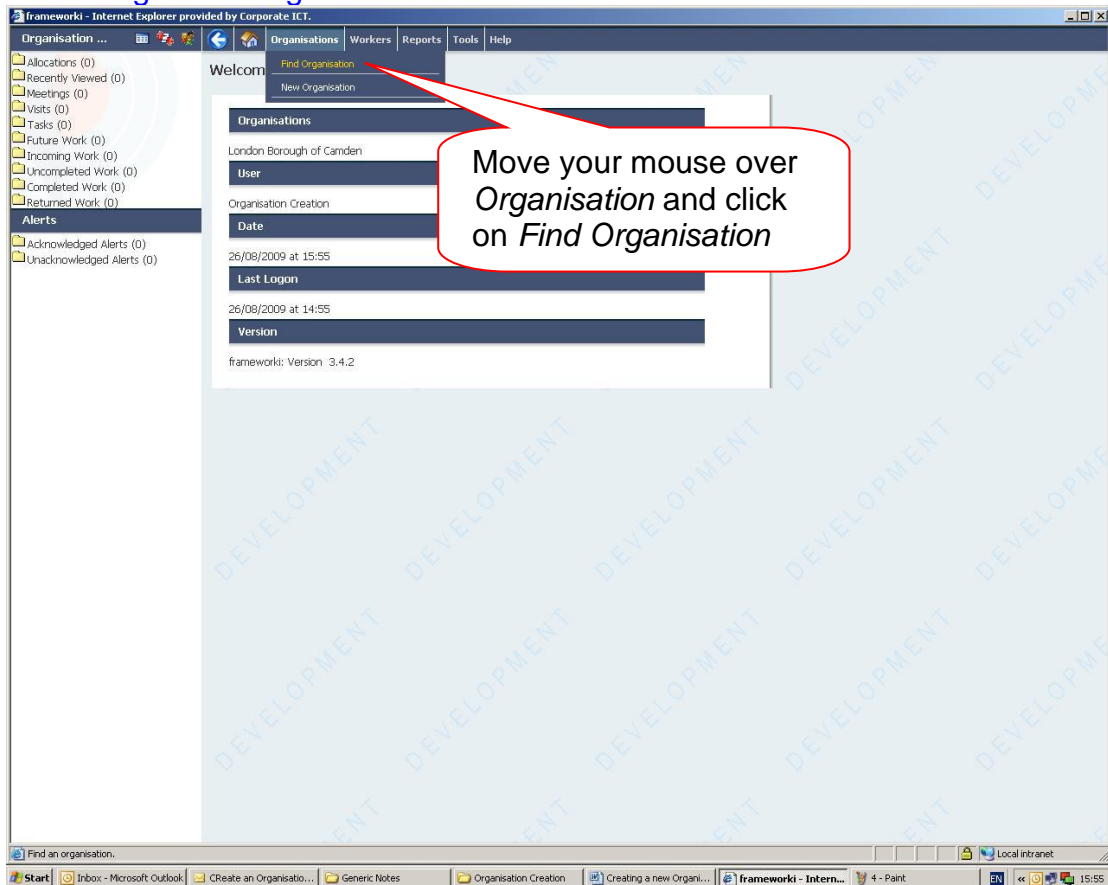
frameworki - Internet Explorer provided by Corporate ICT.

Organisation ...

Organisations Workers Reports Tools Help

Find Organisation
New Organisation

Allocations (0)
Recently Viewed (0)
Meetings (0)
Visits (0)
Tasks (0)
Future Work (0)
Incoming Work (0)
Uncompleted Work (0)
Completed Work (0)
Returned Work (0)

Alerts

Acknowledged Alerts (0)
Unacknowledged Alerts (0)

Welcom

Organisations

London Borough of Camden

User

Organisation Creation

Date

26/08/2009 at 15:55

Last Logon

26/08/2009 at 14:55

Version

frameworki: Version 3.4.2

Move your mouse over *Organisation* and click on *Find Organisation*

DEVELOPMENT

Find an organisation.

Local intranet

Start | Inbox - Microsoft Outlook | CReate an Organisatio... | Generic Notes | Organisation Creation | Creating a new Organi... | frameworki - Intern... | 4 - Paint | EN | 15:55